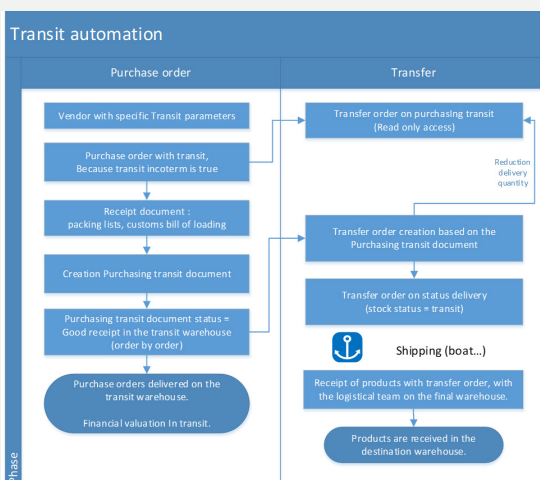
Transit automation

Purchase order

Transfer

Vendor with specific Transit parameters

Purchase order with transit, Because transit incoterm is true

Receipt document : packing lists, customs bill of loading

Creation Purchasing transit document

Purchasing transit document status = Good receipt in the transit warehouse (order by order)

Purchase orders delivered on the transit warehouse.

Financial valuation In transit.

Transfer order on purchasing transit (Read only access)

Reduction delivery quantity

Transfer order creation based on the Purchasing transit document

Transfer order on status delivery (stock status = transit)

Shipping (boat…)

Receipt of products with transfer order, with the logistical team on the final warehouse.

Products are received in the destination warehouse.

Phase